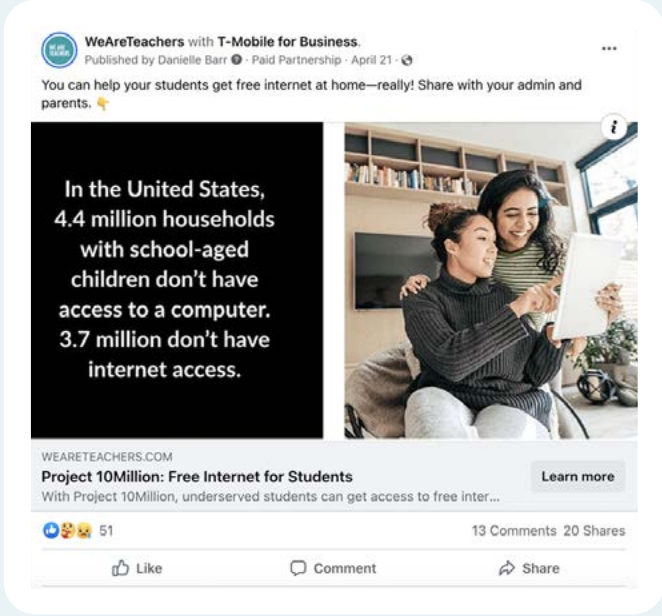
WeAreTeachers with T-Mobile for Business.
Published by Danielle Barr · Paid Partnership · April 21 ·

You can help your students get free internet at home—really! Share with your admin and parents. 👇

In the United States, 4.4 million households with school-aged children don't have access to a computer. 3.7 million don't have internet access.

WEARETEACHERS.COM
Project 10Million: Free Internet for Students
With Project 10Million, underserved students can get access to free inter...
Learn more

51
13 Comments 20 Shares

Like
Comment
Share